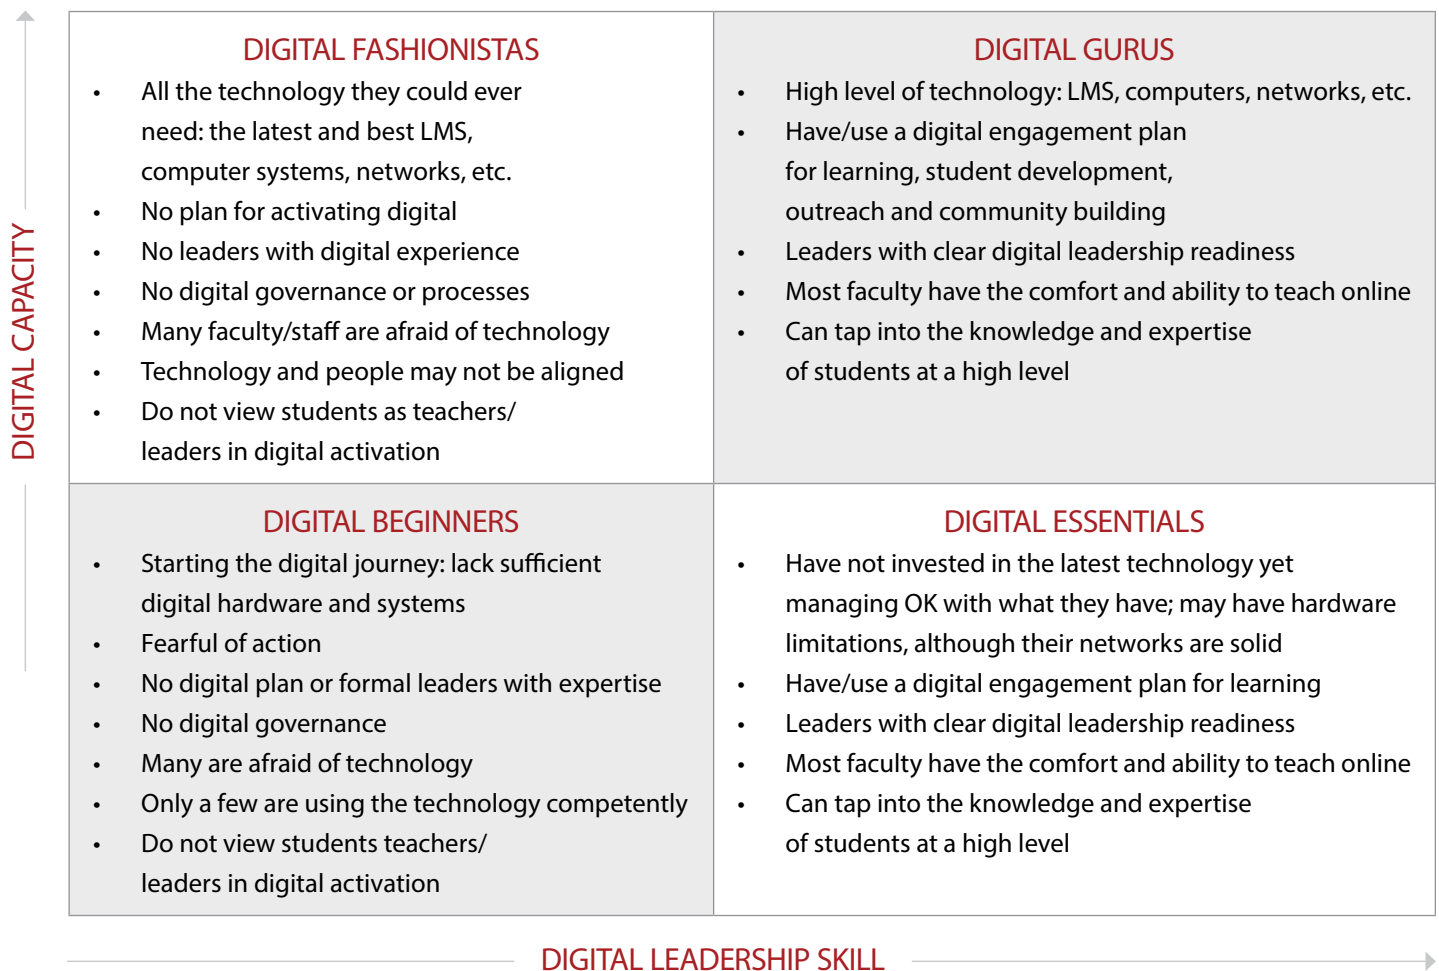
DIGITAL CAPACITY

| DIGITAL FASHIONISTAS | DIGITAL GURUS |
|---|---|
| • All the technology they could ever need: the latest and best LMS, computer systems, networks, etc.<br>• No plan for activating digital<br>• No leaders with digital experience<br>• No digital governance or processes<br>• Many faculty/staff are afraid of technology<br>• Technology and people may not be aligned<br>• Do not view students as teachers/ leaders in digital activation | • High level of technology: LMS, computers, networks, etc.<br>• Have/use a digital engagement plan for learning, student development, outreach and community building<br>• Leaders with clear digital leadership readiness<br>• Most faculty have the comfort and ability to teach online<br>• Can tap into the knowledge and expertise of students at a high level |
| DIGITAL BEGINNERS | DIGITAL ESSENTIALS |
| • Starting the digital journey: lack sufficient digital hardware and systems<br>• Fearful of action<br>• No digital plan or formal leaders with expertise<br>• No digital governance<br>• Many are afraid of technology<br>• Only a few are using the technology competently<br>• Do not view students teachers/ leaders in digital activation | • Have not invested in the latest technology yet managing OK with what they have; may have hardware limitations, although their networks are solid<br>• Have/use a digital engagement plan for learning<br>• Leaders with clear digital leadership readiness<br>• Most faculty have the comfort and ability to teach online<br>• Can tap into the knowledge and expertise of students at a high level |

DIGITAL LEADERSHIP SKILL